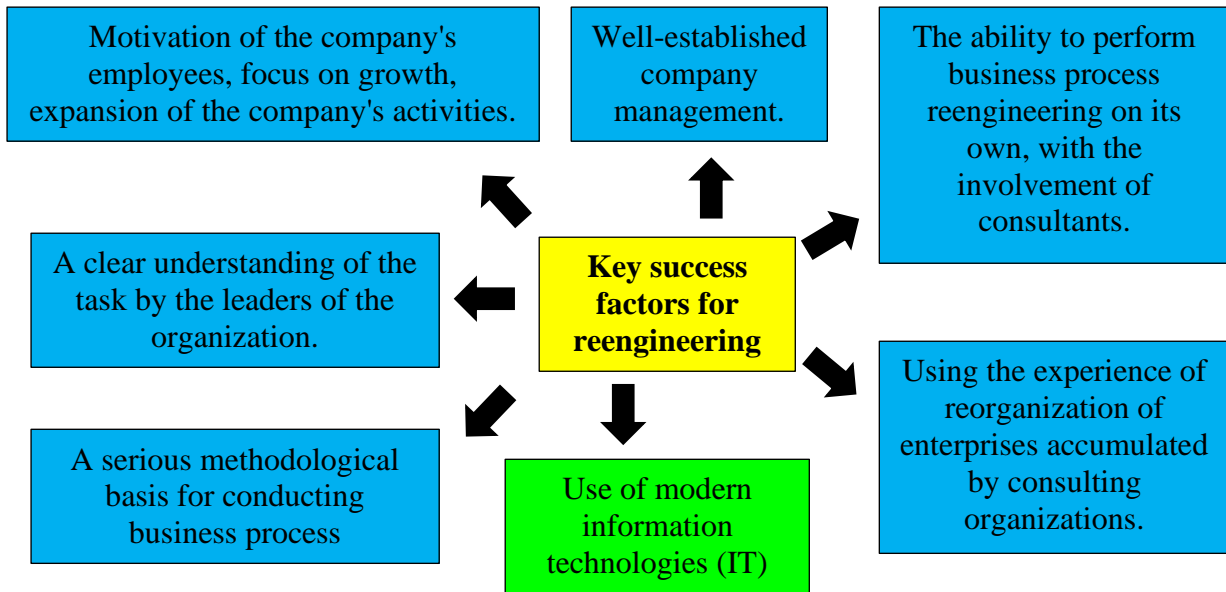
Motivation of the company's employees, focus on growth, expansion of the company's activities.

Well-established company management.

The ability to perform business process reengineering on its own, with the involvement of consultants.

A clear understanding of the task by the leaders of the organization.

Key success factors for reengineering

Using the experience of reorganization of enterprises accumulated by consulting organizations.

A serious methodological basis for conducting business process

Use of modern information technologies (IT)